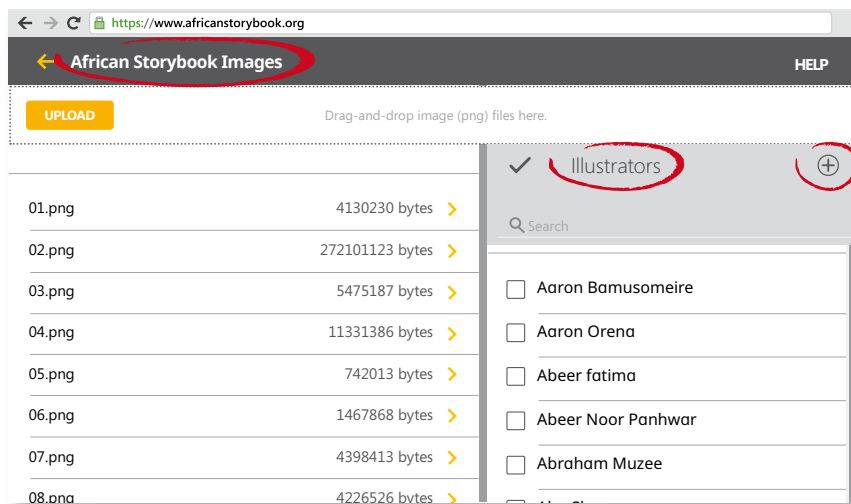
https://www.africanstorybook.org

African Storybook Images

HELP

UPLOAD

Drag-and-drop image (png) files here.

| | |
|---|---|
| 01.png | 4130230 bytes |
| 02.png | 272101123 bytes |
| 03.png | 5475187 bytes |
| 04.png | 11331386 bytes |
| 05.png | 742013 bytes |
| 06.png | 1467868 bytes |
| 07.png | 4398413 bytes |
| 08.png | 4226526 bytes |

Illustrators

Search

Aaron Bamusomeire

Aaron Orena

Abeer fatima

Abeer Noor Panhwar

Abraham Muzee

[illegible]